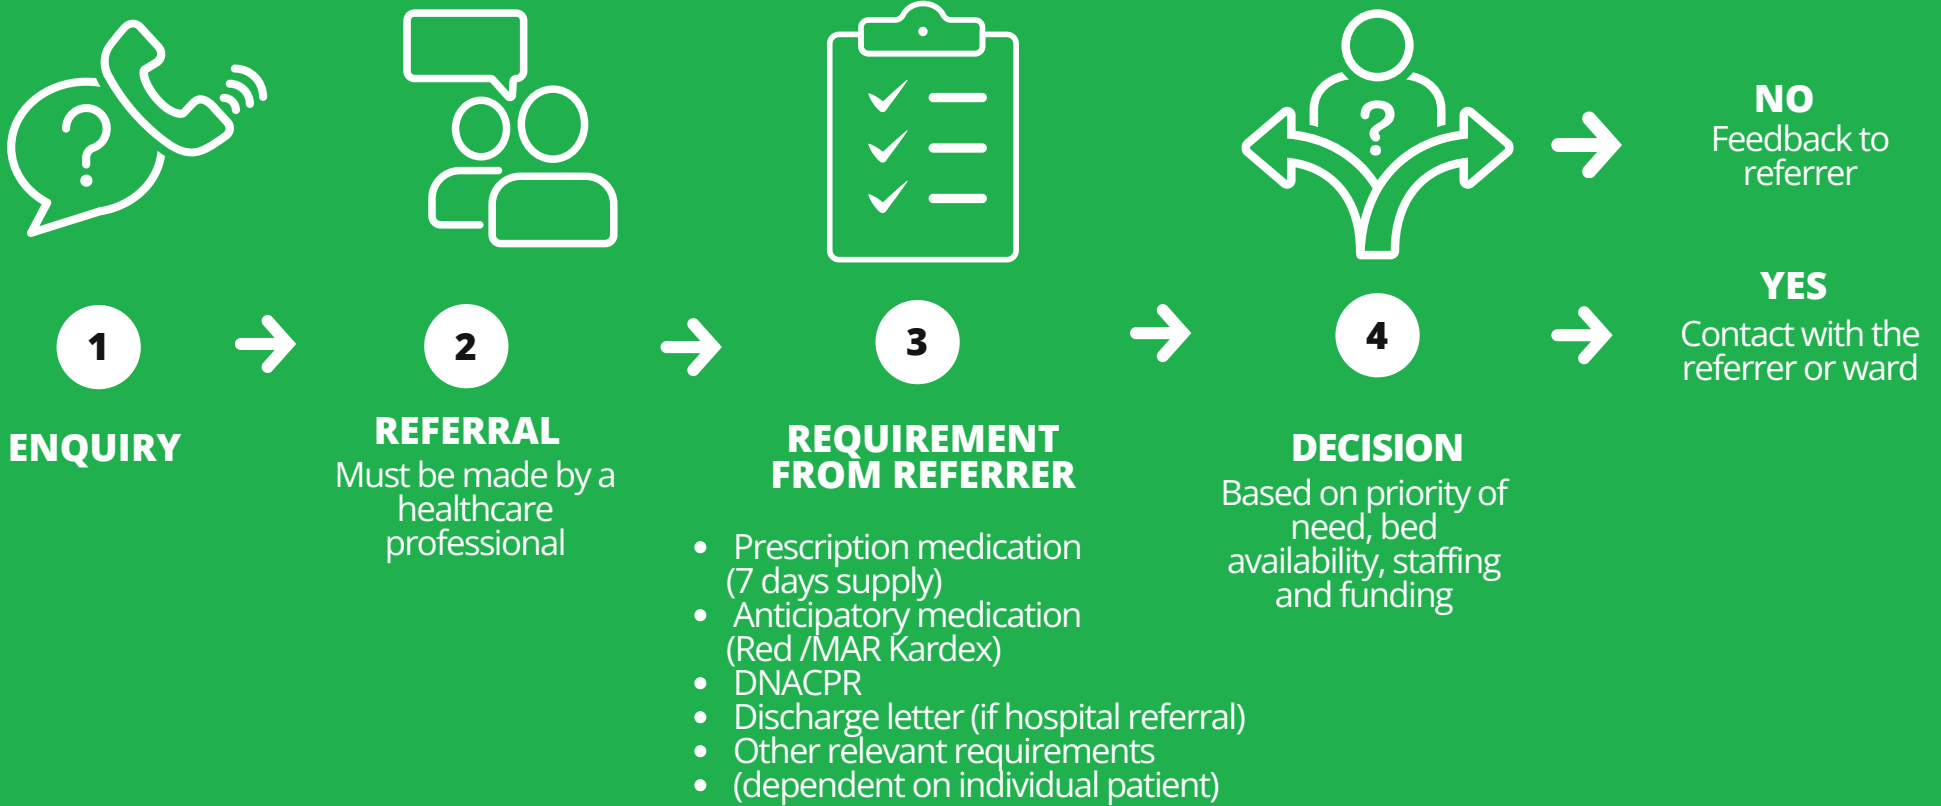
1

ENQUIRY

2

REFERRAL
Must be made by a healthcare professional

3

REQUIREMENT FROM REFERRER

- Prescription medication (7 days supply)
- Anticipatory medication (Red /MAR Kardex)
- DNACPR
- Discharge letter (if hospital referral)
- Other relevant requirements
- (dependent on individual patient)

4

DECISION
Based on priority of need, bed availability, staffing and funding

NO
Feedback to referrer

YES
Contact with the referrer or ward